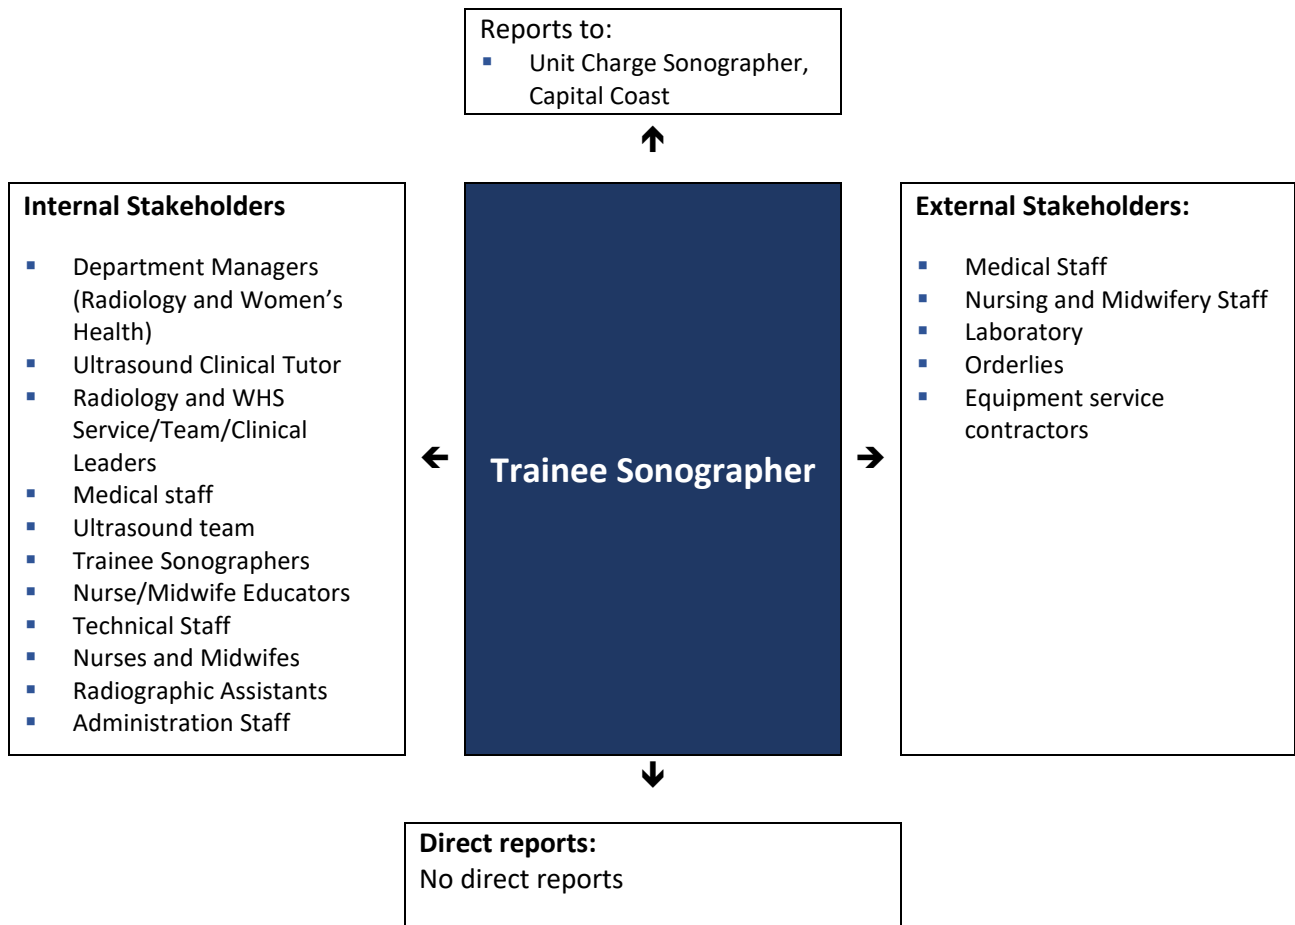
Reports to:
- Unit Charge Sonographer, Capital Coast

Internal Stakeholders

- Department Managers (Radiology and Women's Health)
- Ultrasound Clinical Tutor
- Radiology and WHS Service/Team/Clinical Leaders
- Medical staff
- Ultrasound team
- Trainee Sonographers
- Nurse/Midwife Educators
- Technical Staff
- Nurses and Midwifes
- Radiographic Assistants
- Administration Staff

Trainee Sonographer

External Stakeholders:

- Medical Staff
- Nursing and Midwifery Staff
- Laboratory
- Orderlies
- Equipment service contractors

Direct reports:
No direct reports